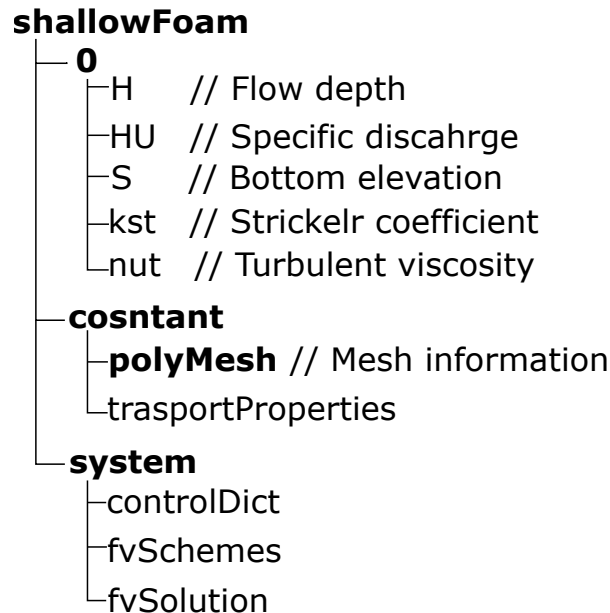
**shallowFoam**
**0**
H // Flow depth
HU // Specific discahrge
S // Bottom elevation
kst // Strickelr coefficient
nut // Turbulent viscosity
**cosntant**
**polyMesh** // Mesh information
trasportProperties
**system**
controlDict
fvSchemes
fvSolution